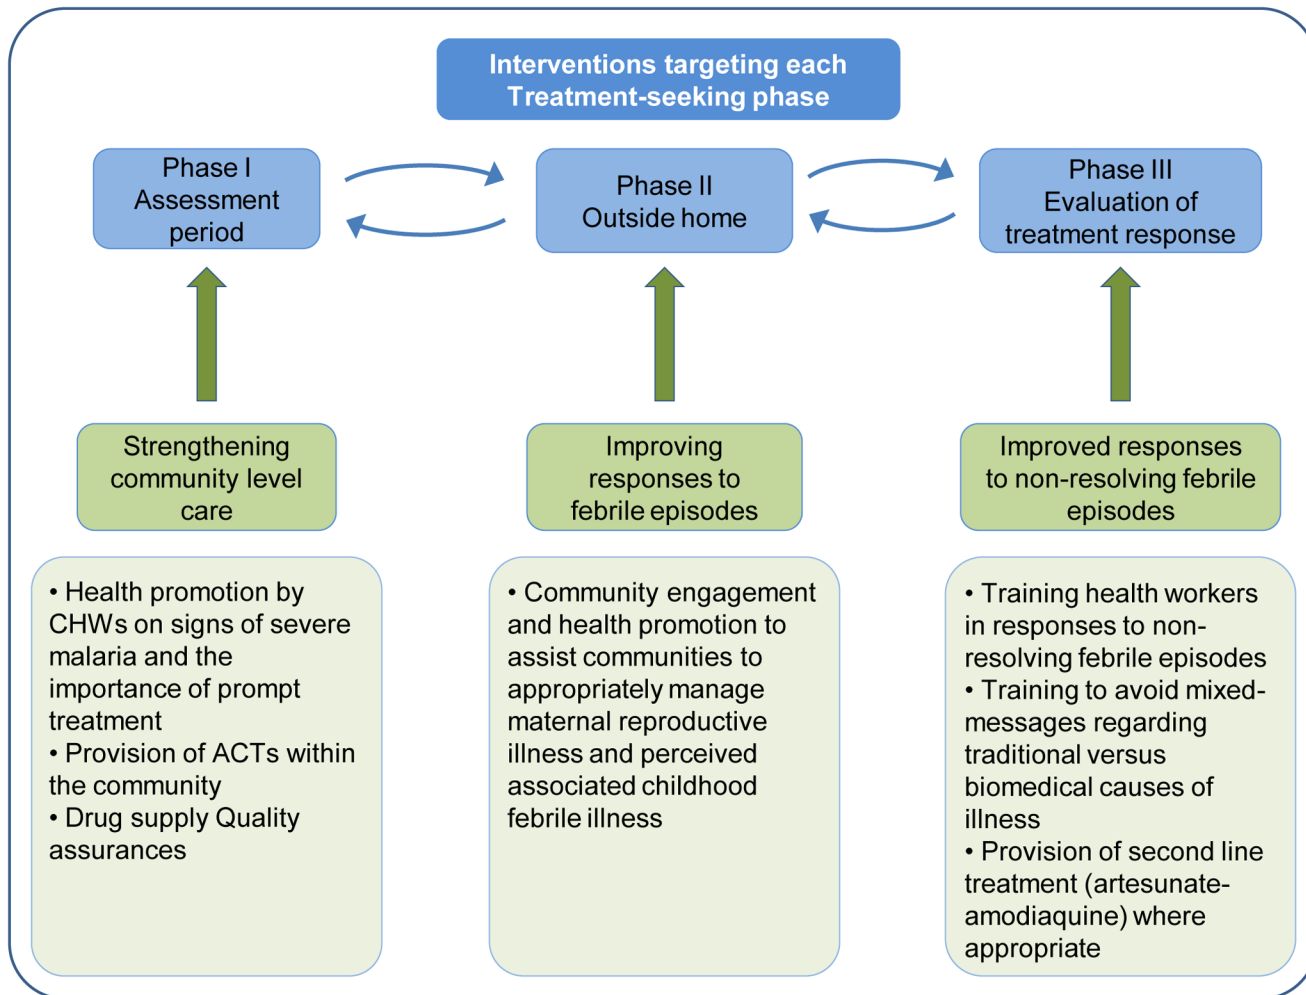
Interventions targeting each Treatment-seeking phase

Phase I
Assessment period

Phase II
Outside home

Phase III
Evaluation of treatment response

Strengthening community level care

Improving responses to febrile episodes

Improved responses to non-resolving febrile episodes

• Health promotion by CHWs on signs of severe malaria and the importance of prompt treatment
• Provision of ACTs within the community
• Drug supply Quality assurances

• Community engagement and health promotion to assist communities to appropriately manage maternal reproductive illness and perceived associated childhood febrile illness

• Training health workers in responses to non-resolving febrile episodes
• Training to avoid mixed-messages regarding traditional versus biomedical causes of illness
• Provision of second line treatment (artesunate-amodiaquine) where appropriate